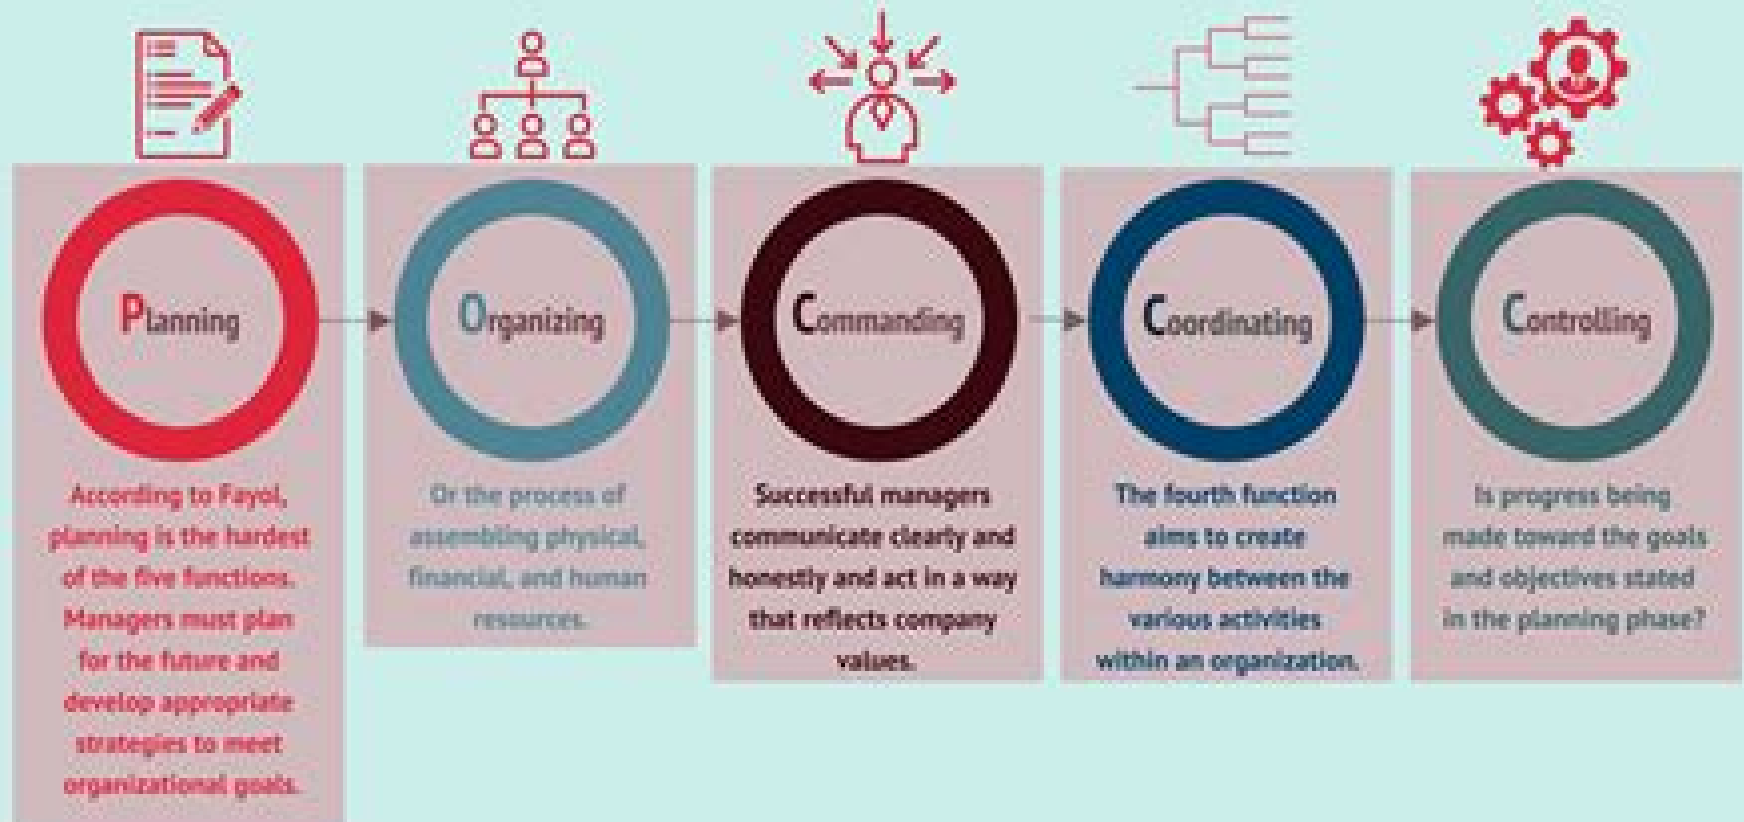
Planning

According to Fayol, planning is the hardest of the five functions. Managers must plan for the future and develop appropriate strategies to meet organizational goals.

Organizing

Or the process of assembling physical, financial, and human resources.

Commanding

Successful managers communicate clearly and honestly and act in a way that reflects company values.

Coordinating

The fourth function aims to create harmony between the various activities within an organization.

Controlling

Is progress being made toward the goals and objectives stated in the planning phase?